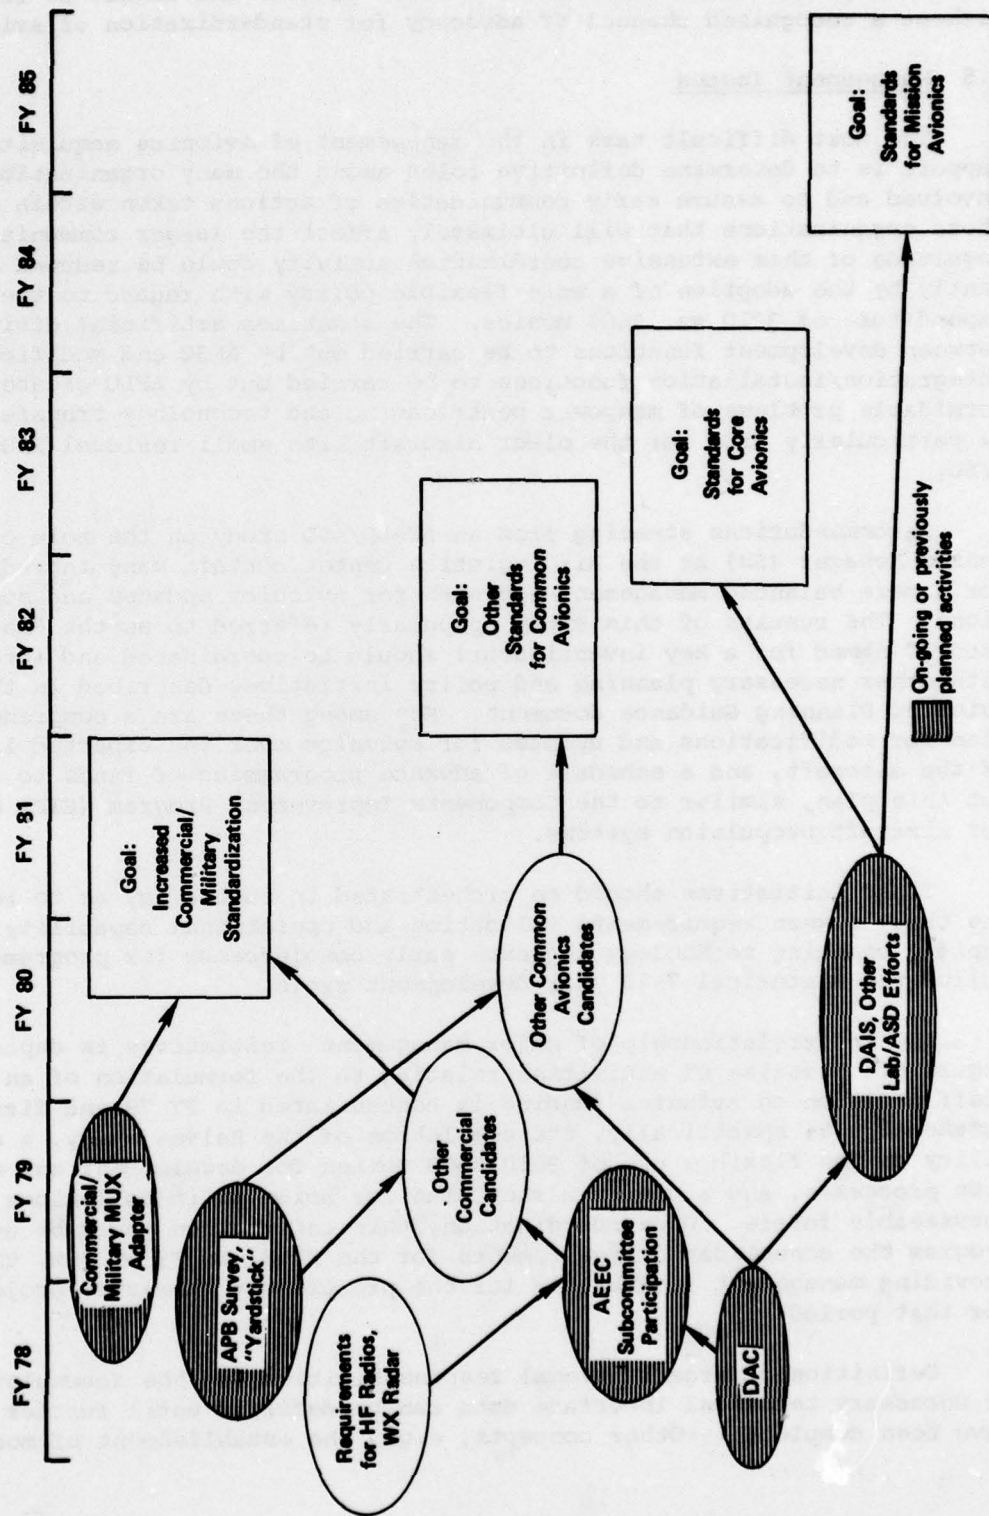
FY 78
FY 79
FY 80
FY 81
FY 82
FY 83
FY 84
FY 85

Commercial/ Military MUX Adapter

APB Survey, "Yardstick"

Requirements for HF Radios, WX Radar

Other Commercial Candidates

AEEC Subcommittee Participation

DAC

Other Common Avionics Candidates

DAIS, Other Lab/ASD Efforts

Goal: Increased Commercial/ Military Standardization

Goal: Other Standards for Common Avionics

Goal: Standards for Core Avionics

Goal: Standards for Mission Avionics

On-going or previously planned activities